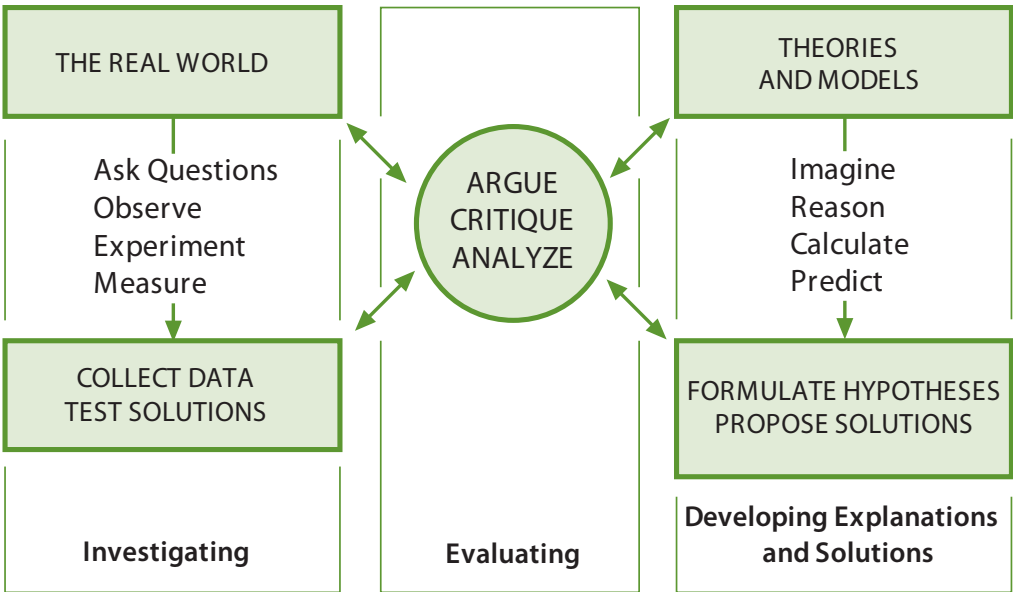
THE REAL WORLD

Ask Questions
Observe
Experiment
Measure

COLLECT DATA
TEST SOLUTIONS

Investigating

ARGUE
CRITIQUE
ANALYZE

Evaluating

THEORIES
AND MODELS

Imagine
Reason
Calculate
Predict

FORMULATE HYPOTHESES
PROPOSE SOLUTIONS

Developing Explanations and Solutions